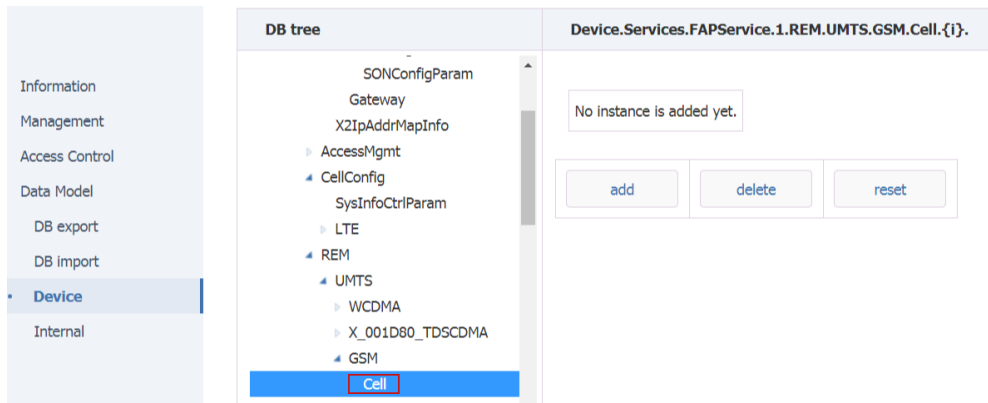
Information
Management
Access Control
Data Model
DB export
DB import
Device
Internal

DB tree

SONConfigParam
Gateway
X2IpAddrMapInfo
AccessMgmt
CellConfig
SysInfoCtrlParam
LTE
REM
UMTS
WCDMA
X_001D80_TDSCDMA
GSM
Cell

Device.Services.FAPService.1.REM.UMTS.GSM.Cell.{i}.

No instance is added yet.

add
delete
reset